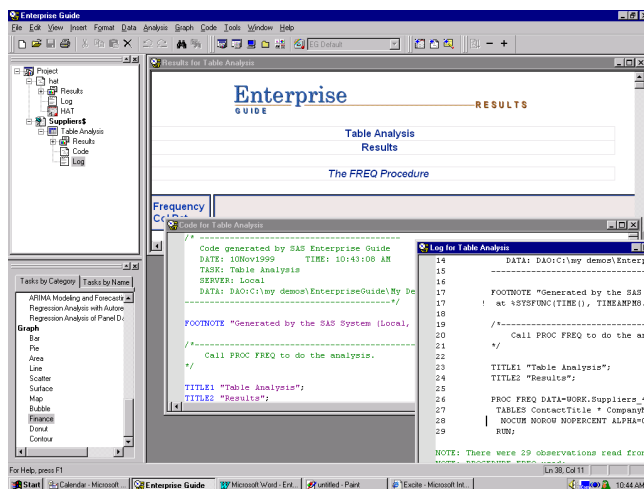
Enterprise Guide

File Edit View Insert Format Data Analysis Graph Code Tools Window Help

EG Default

Project
hat
Results
Log
HAT
Suppliers$
Table Analysis
Results
Code
Log

Tasks by Category | Tasks by Name

ARIMA Modeling and Forecastin
Regression Analysis with Autore
Regression Analysis of Panel D
Graph
Bar
Pie
Area
Line
Scatter
Surface
Map
Bubble
Finance
Donut
Contour

Results for Table Analysis

Enterprise GUIDE RESULTS

Table Analysis
Results

The FREQ Procedure

Frequency
Co Det

Code for Table Analysis

/* ------------------------------------------
Code generated by SAS Enterprise Guide
DATE: 10Nov1999 TIME: 10:43:08 AM
TASK: Table Analysis
SERVER: Local
DATA: DAO:C:\my demos\EnterpriseGuide\My De
------------------------------------------*/

FOOTNOTE "Generated by the SAS System (Local,

/*------------------------------------------
Call PROC FREQ to do the analysis.
*/

TITLE1 "Table Analysis";
TITLE2 "Results";

Log for Table Analysis

14 DATA: DAO:C:\my demos\Enter
15 ------------------------------------------
16
17 FOOTNOTE "Generated by the SAS
18 ! at %SYSFUNC(TIME(), TIMEAMPM8.
19
20 /*------------------------------------------
21 Call PROC FREQ to do the a
22 */
23
24 TITLE1 "Table Analysis";
25 TITLE2 "Results";
26
27 PROC FREQ DATA=WORK.Suppliers_
28 TABLES ContactTitle * CompanyN
29 NOCUM NOROW NOPERCENT ALPHA=
RUN;

NOTE: There were 29 observations read fro

For Help, press F1

Ln 38, Col 11

Start | Calendar - Microsoft ... | Enterprise Guide | Microsoft Word - Ent... | untitled - Paint | Excite - Microsoft Int... | 10:44 AM